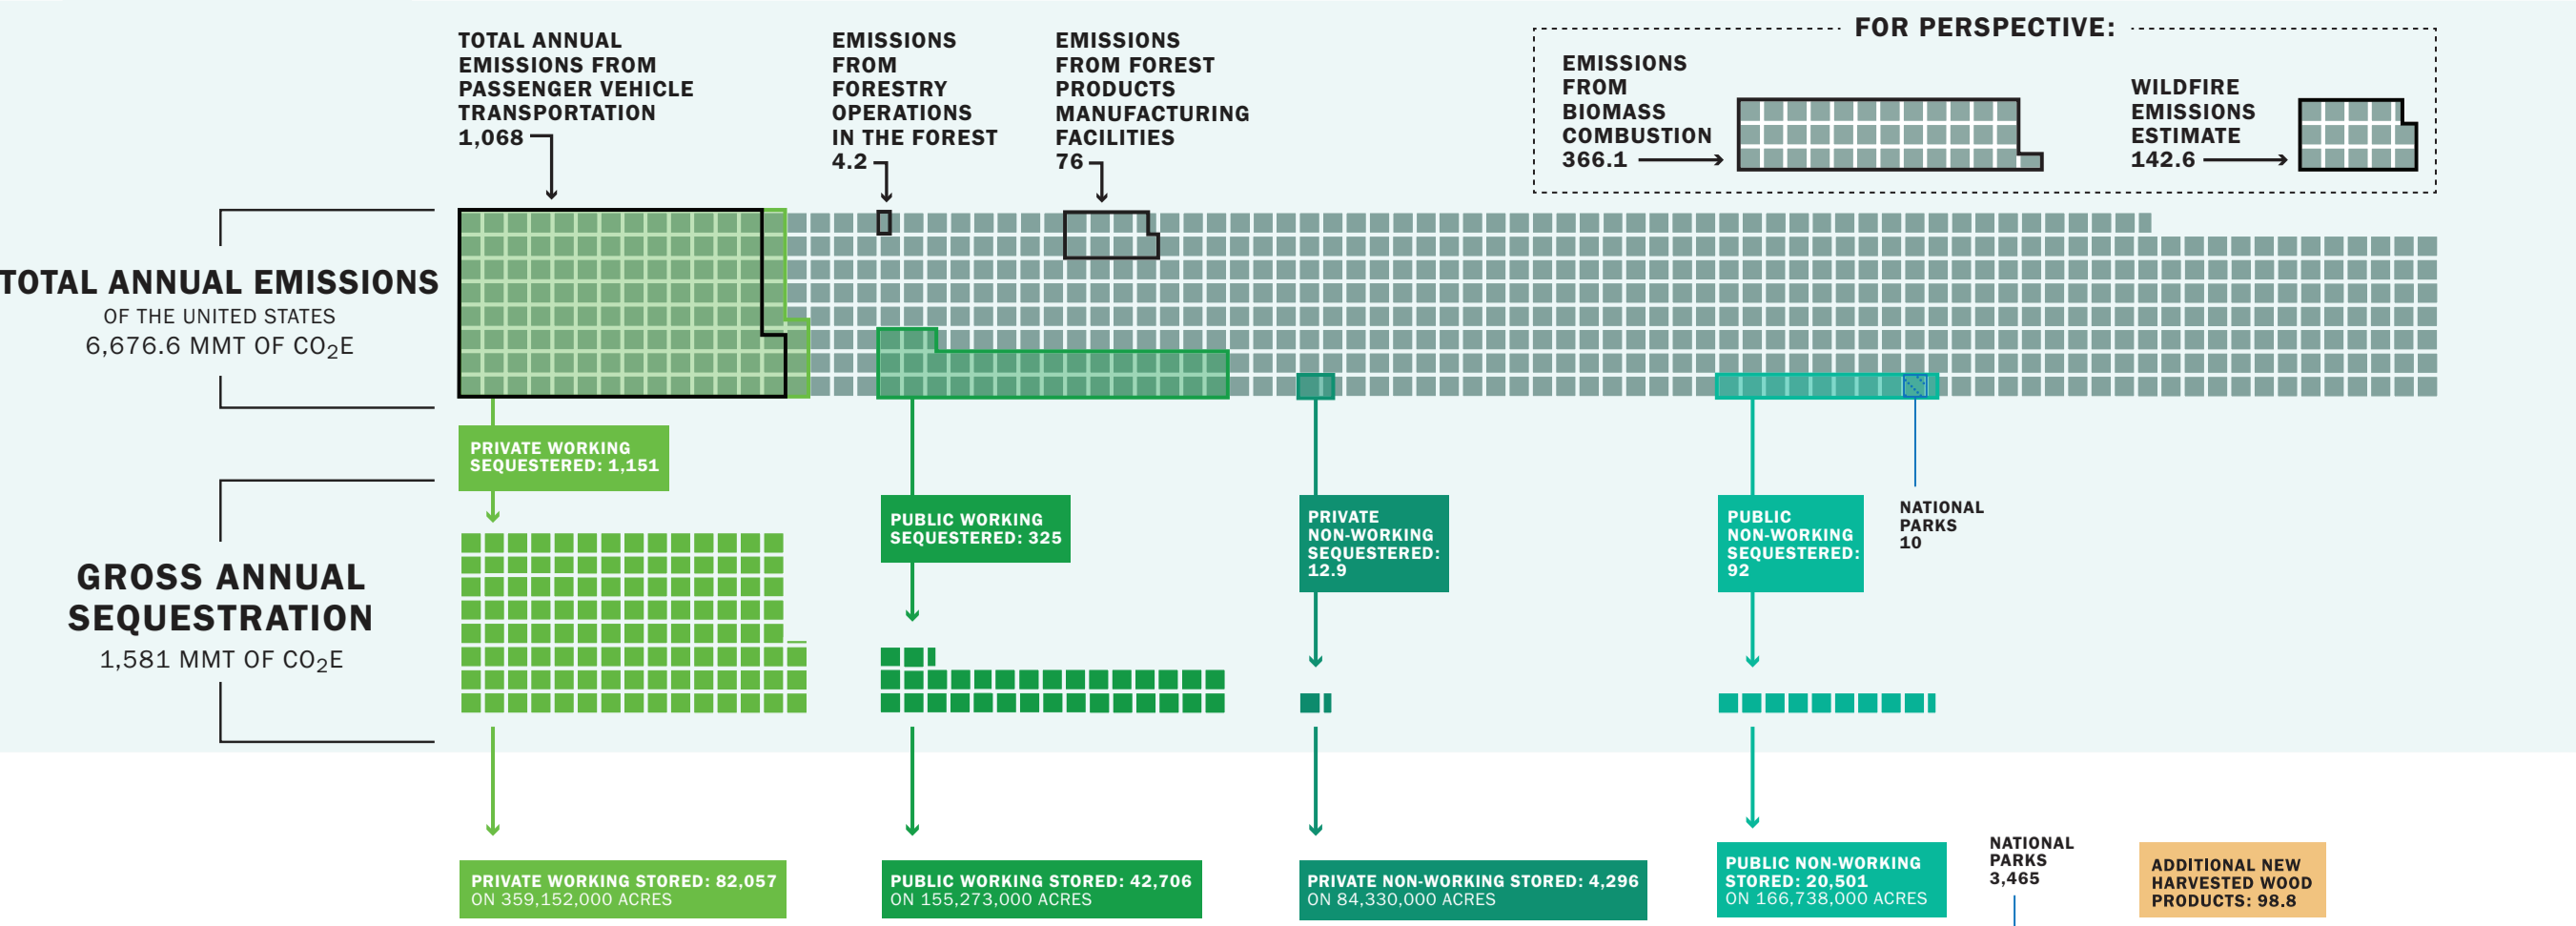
TOTAL ANNUAL EMISSIONS FROM PASSENGER VEHICLE TRANSPORTATION 1,068

EMISSIONS FROM FORESTRY OPERATIONS IN THE FOREST 4.2

EMISSIONS FROM FOREST PRODUCTS MANUFACTURING FACILITIES 76

FOR PERSPECTIVE:

EMISSIONS FROM BIOMASS COMBUSTION 366.1

WILDFIRE EMISSIONS ESTIMATE 142.6

TOTAL ANNUAL EMISSIONS
OF THE UNITED STATES
6,676.6 MMT OF $CO_2E$

PRIVATE WORKING SEQUESTERED: 1,151

PUBLIC WORKING SEQUESTERED: 325

PRIVATE NON-WORKING SEQUESTERED: 12.9

PUBLIC NON-WORKING SEQUESTERED: 92

NATIONAL PARKS 10

GROSS ANNUAL SEQUESTRATION
1,581 MMT OF $CO_2E$

PRIVATE WORKING STORED: 82,057
ON 359,152,000 ACRES

PUBLIC WORKING STORED: 42,706
ON 155,273,000 ACRES

PRIVATE NON-WORKING STORED: 4,296
ON 84,330,000 ACRES

PUBLIC NON-WORKING STORED: 20,501
ON 166,738,000 ACRES

NATIONAL PARKS 3,465

ADDITIONAL NEW HARVESTED WOOD PRODUCTS: 98.8